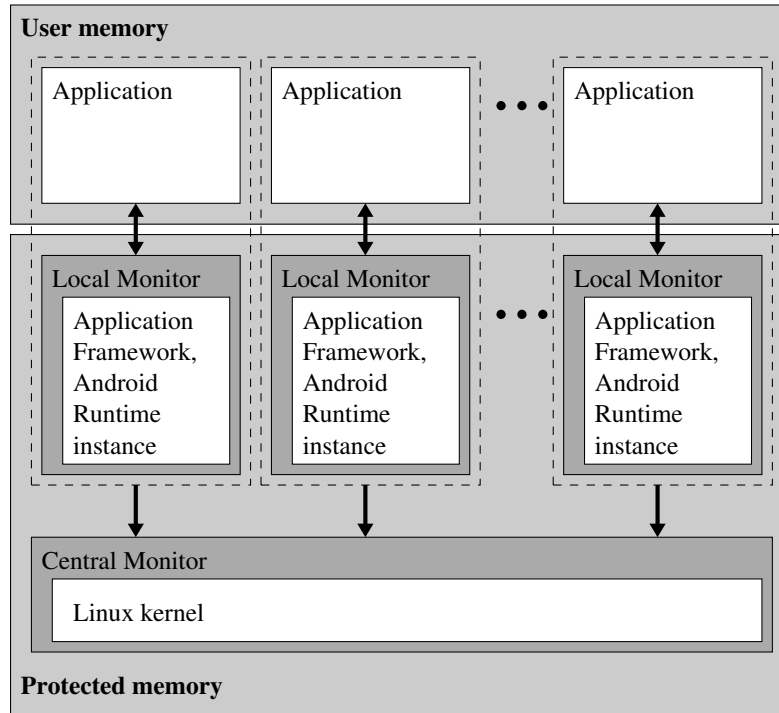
User memory

Application

Application

Application

Local Monitor

Application Framework, Android Runtime instance

Local Monitor

Application Framework, Android Runtime instance

Local Monitor

Application Framework, Android Runtime instance

Central Monitor

Linux kernel

Protected memory